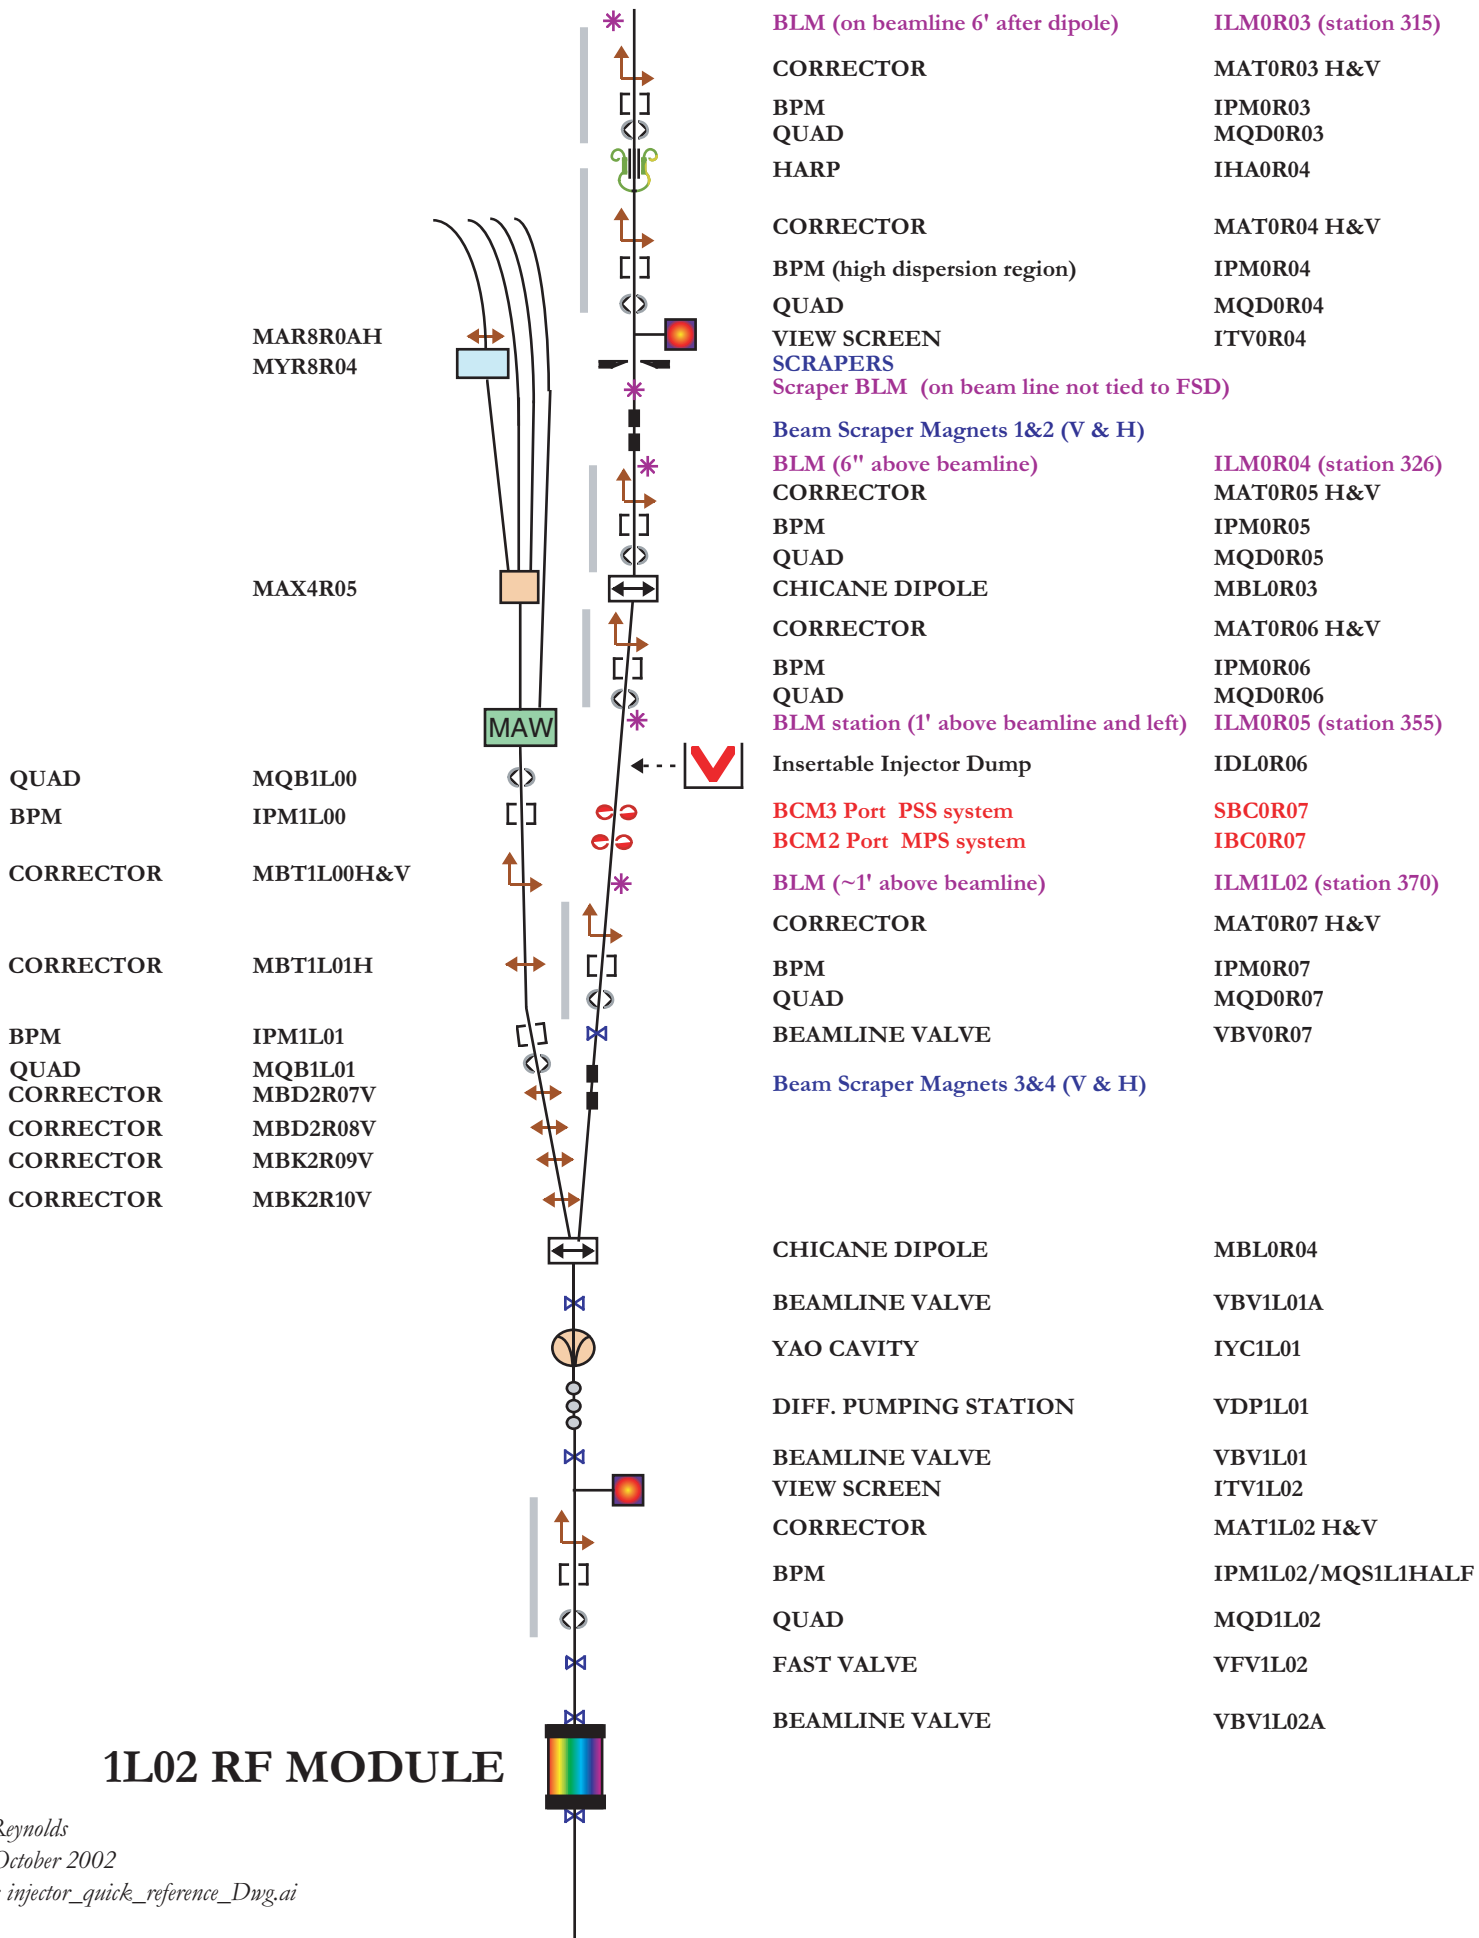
BLM (on beamline 6' after dipole) ILM0R03 (station 315)

CORRECTOR MAT0R03 H&V

BPM IPM0R03
QUAD MQD0R03

HARP IHA0R04

CORRECTOR MAT0R04 H&V

BPM (high dispersion region) IPM0R04

QUAD MQD0R04

MAR8R0AH
MYR8R04

VIEW SCREEN ITV0R04
SCRAPERS
Scraper BLM (on beam line not tied to FSD)

Beam Scraper Magnets 1&2 (V & H)

BLM (6" above beamline) ILM0R04 (station 326)
CORRECTOR MAT0R05 H&V

BPM IPM0R05

QUAD MQD0R05

MAX4R05

CHICANE DIPOLE MBL0R03

CORRECTOR MAT0R06 H&V

BPM IPM0R06
QUAD MQD0R06

MAW

BLM station (1' above beamline and left) ILM0R05 (station 355)

QUAD MQB1L00

Insertable Injector Dump IDL0R06

BPM IPM1L00

BCM3 Port PSS system SBC0R07
BCM2 Port MPS system IBC0R07

CORRECTOR MBT1L00H&V

BLM (~1' above beamline) ILM1L02 (station 370)

CORRECTOR MAT0R07 H&V

CORRECTOR MBT1L01H

BPM IPM0R07

QUAD MQD0R07

BPM IPM1L01

BEAMLINE VALVE VBV0R07

QUAD MQB1L01
CORRECTOR MBD2R07V

Beam Scraper Magnets 3&4 (V & H)

CORRECTOR MBD2R08V
CORRECTOR MBK2R09V
CORRECTOR MBK2R10V

CHICANE DIPOLE MBL0R04

BEAMLINE VALVE VBV1L01A

YAO CAVITY IYC1L01

DIFF. PUMPING STATION VDP1L01

BEAMLINE VALVE VBV1L01
VIEW SCREEN ITV1L02
CORRECTOR MAT1L02 H&V

BPM IPM1L02/MQS1L1HALF

QUAD MQD1L02

FAST VALVE VFV1L02

BEAMLINE VALVE VBV1L02A

1L02 RF MODULE

Reynolds
October 2002
injector_quick_reference_Dwg.ai